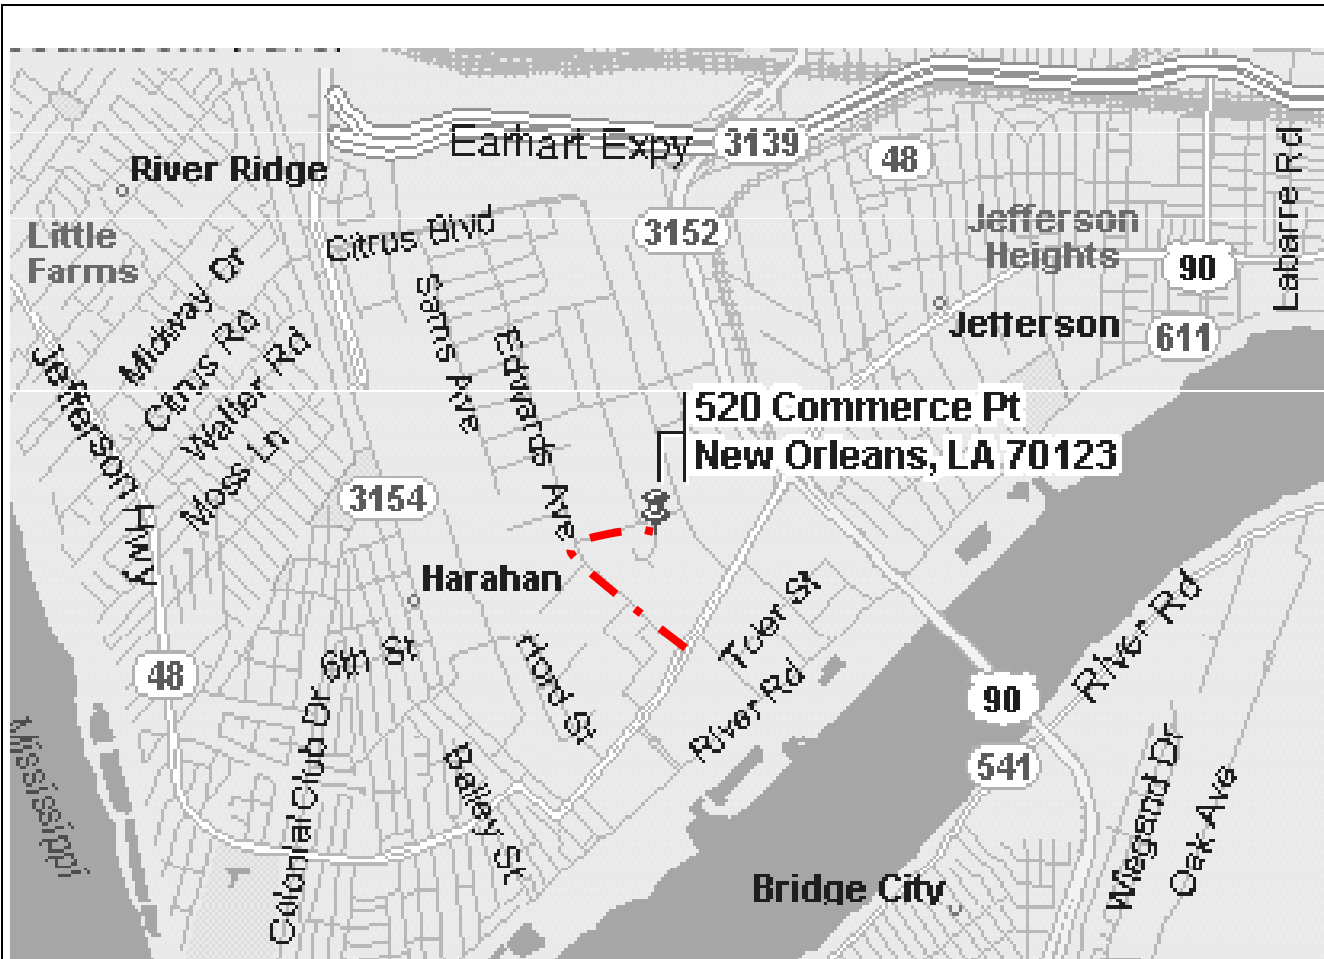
Earhart Expy
3139
48
River Ridge
Little Farms
Citrus Blvd
3152
Jefferson Heights
90
Labarre Rd
Jefferson
611
Midway Dr
Citrus Rd
Walker Rd
Moss Ln
Jefferson Hwy
Sams Ave
Edwards Ave
520 Commerce Pt
New Orleans, LA 70123
3154
Harahan
Tcler St
48
6th St
Hord St
River Rd
90
River Rd
Mississippi
Colonial Club Dr
Bailey St
541
Wiegand Dr
Oak Ave
Bridge City